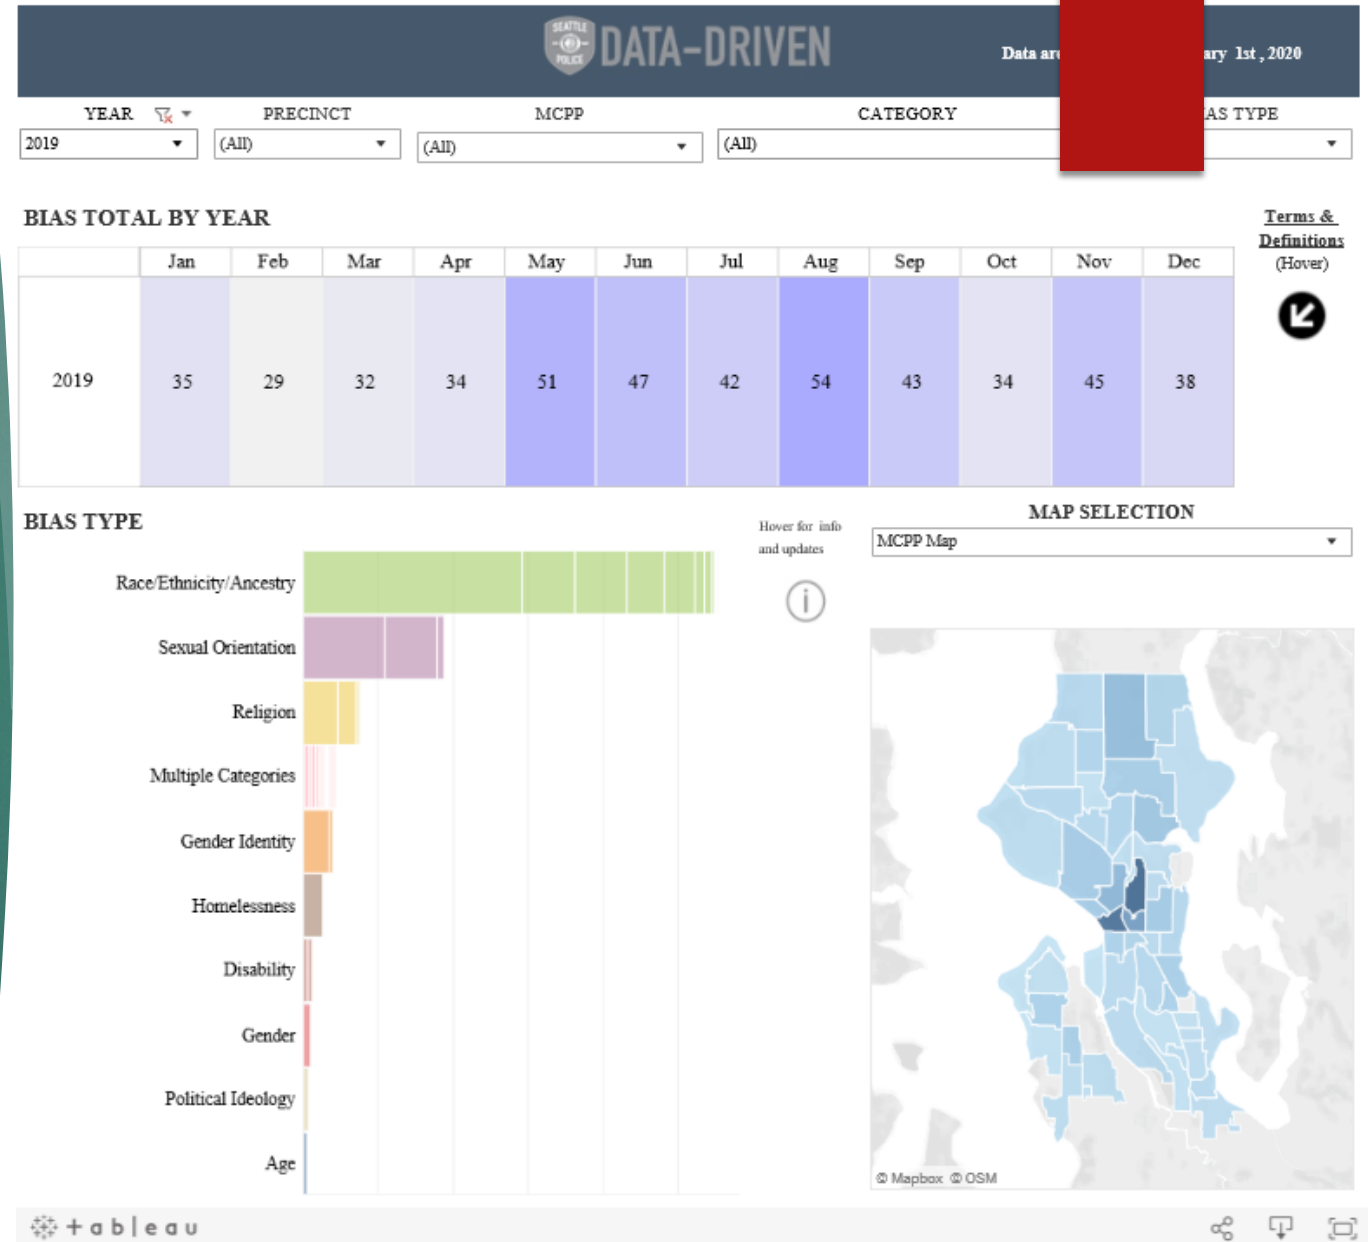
SEATTLE POLICE DATA-DRIVEN

Data ar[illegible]ary 1st, 2020

YEAR
2019

PRECINCT
(All)

MCPP
(All)

CATEGORY
(All)

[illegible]AS TYPE

BIAS TOTAL BY YEAR

Terms & Definitions (Hover)

| | Jan | Feb | Mar | Apr | May | Jun | Jul | Aug | Sep | Oct | Nov | Dec |
|---|---|---|---|---|---|---|---|---|---|---|---|---|
| 2019 | 35 | 29 | 32 | 34 | 51 | 47 | 42 | 54 | 43 | 34 | 45 | 38 |

BIAS TYPE

Race/Ethnicity/Ancestry
Sexual Orientation
Religion
Multiple Categories
Gender Identity
Homelessness
Disability
Gender
Political Ideology
Age

Hover for info and updates

MAP SELECTION
MCPP Map

© Mapbox © OSM

+ a b l e a u